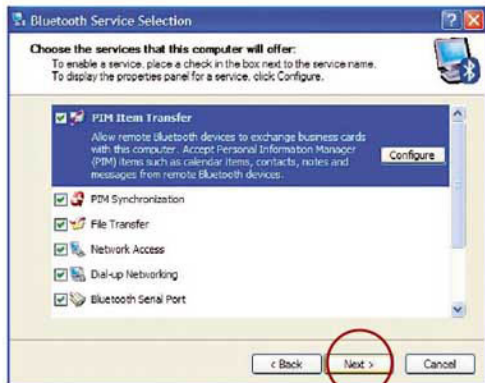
Bluetooth Service Selection

Choose the services that this computer will offer:
To enable a service, place a check in the box next to the service name.
To display the properties panel for a service, click Configure.

PIM Item Transfer
Allow remote Bluetooth devices to exchange business cards with this computer. Accept Personal Information Manager (PIM) items such as calendar items, contacts, notes and messages from remote Bluetooth devices.

Configure

PIM Synchronization

File Transfer

Network Access

Dial-up Networking

Bluetooth Serial Port

< Back

Next >

Cancel